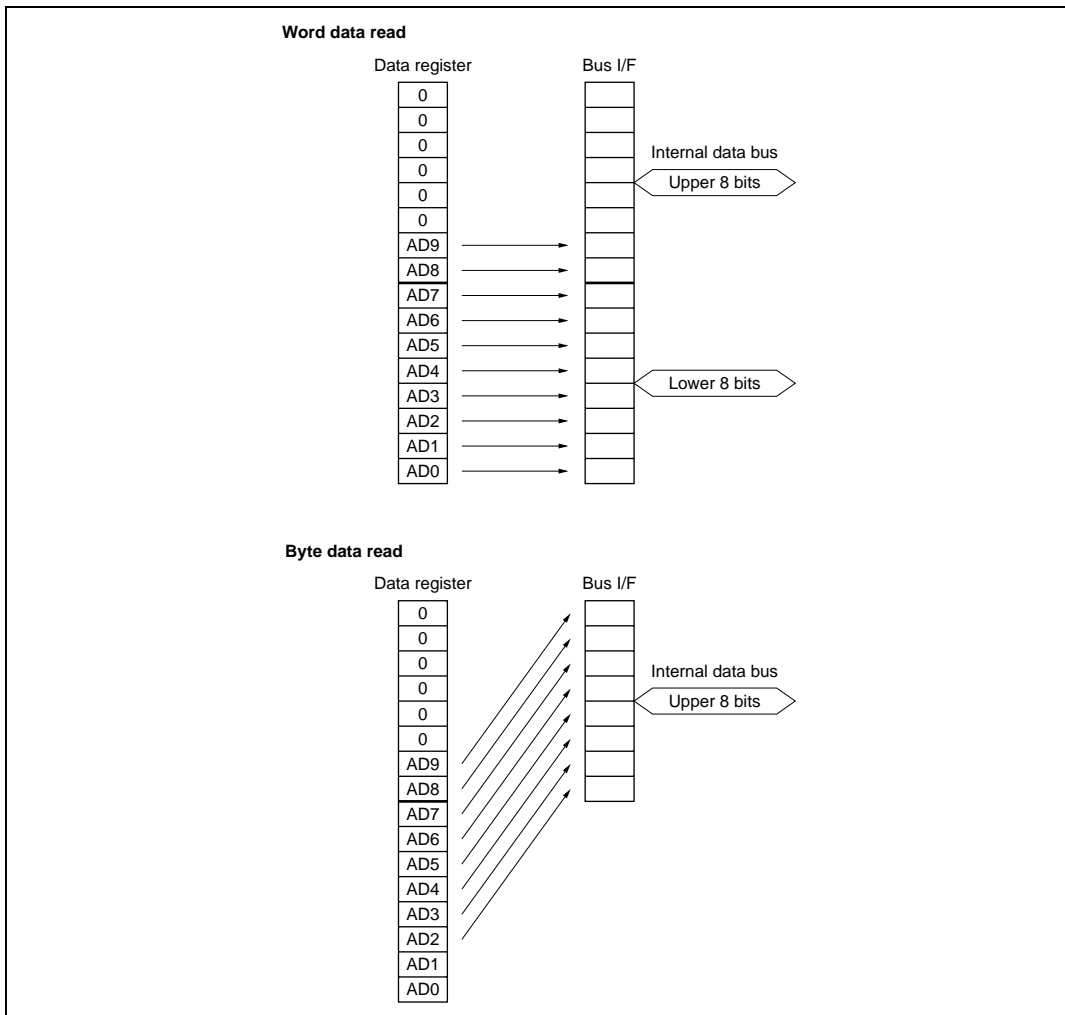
Word data read

Data register

0
0
0
0
0
0
AD9
AD8
AD7
AD6
AD5
AD4
AD3
AD2
AD1
AD0

Bus I/F

Internal data bus

Upper 8 bits

Lower 8 bits

Byte data read

Data register

0
0
0
0
0
0
AD9
AD8
AD7
AD6
AD5
AD4
AD3
AD2
AD1
AD0

Bus I/F

Internal data bus

Upper 8 bits